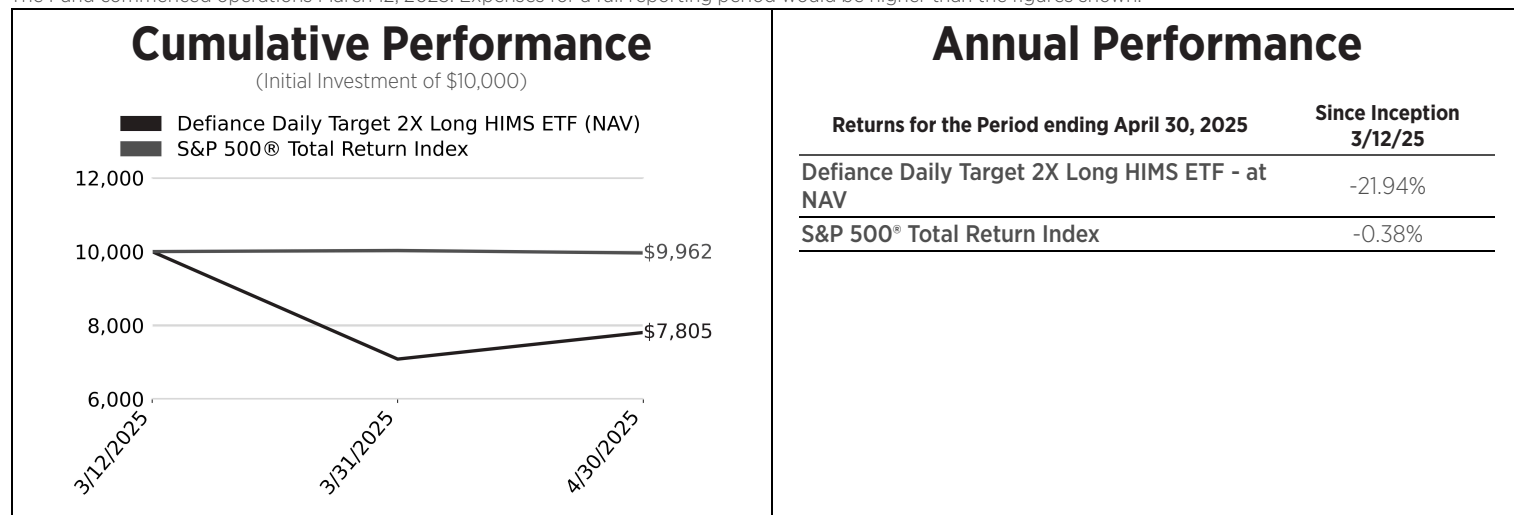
The Fund commenced operations March 12, 2025. Expenses for a full reporting period would be higher than the figures shown.

Cumulative Performance
(Initial Investment of $10,000)

Defiance Daily Target 2X Long HIMS ETF (NAV)
S&P 500® Total Return Index

12,000
10,000
8,000
6,000
$9,962
$7,805
3/12/2025
3/31/2025
4/30/2025

Annual Performance

| Returns for the Period ending April 30, 2025 | Since Inception 3/12/25 |
|---|---|
| Defiance Daily Target 2X Long HIMS ETF - at NAV | -21.94% |
| S&P 500® Total Return Index | -0.38% |